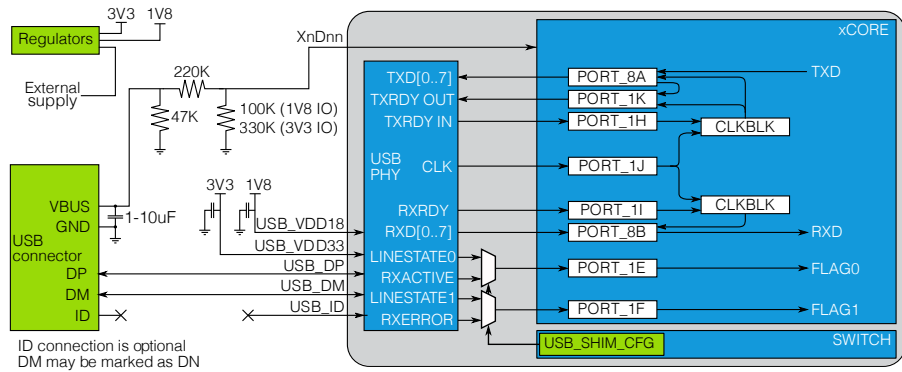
3V3 1V8

Regulators

External supply

220K

47K

100K (1V8 IO)
330K (3V3 IO)

XnDnn

xCORE

TXD[0..7]
TXRDY OUT
TXRDY IN

USB PHY

CLK

RXRDY
RXD[0..7]
LINESTATE0
RXACTIVE
LINESTATE1
RXERROR

PORT_8A
PORT_1K
PORT_1H
CLKBLK
PORT_1J
CLKBLK
PORT_1I
PORT_8B
PORT_1E
PORT_1F

TXD
RXD
FLAG0
FLAG1

USB_SHIM_CFG

SWITCH

VBUS
GND
USB connector
DP
DM
ID

1-10uF

3V3 1V8

USB_VDD18
USB_VDD33
USB_DP
USB_DM
USB_ID

ID connection is optional
DM may be marked as DN